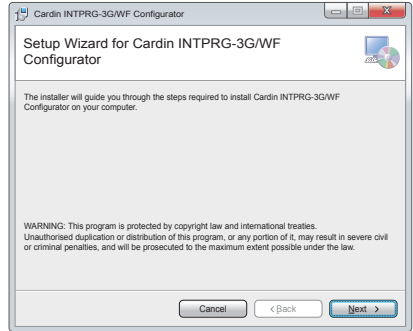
Cardin INTPRG-3G/WF Configurator

Setup Wizard for Cardin INTPRG-3G/WF Configurator

The installer will guide you through the steps required to install Cardin INTPRG-3G/WF Configurator on your computer.

WARNING: This program is protected by copyright law and international treaties. Unauthorised duplication or distribution of this program, or any portion of it, may result in severe civil or criminal penalties, and will be prosecuted to the maximum extent possible under the law.

Cancel
< Back
Next >